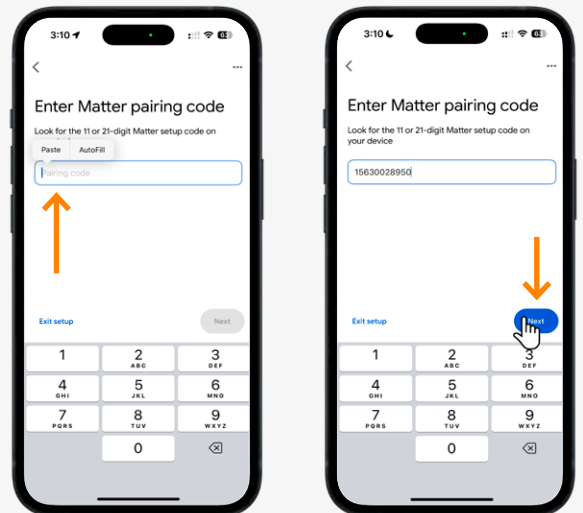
3:10

Enter Matter pairing code

Look for the 11 or 21-digit Matter setup code on

Paste AutoFill

Pairing code

Exit setup

Next

1
2 ABC
3 DEF
4 GHI
5 JKL
6 MNO
7 PQRS
8 TUV
9 WXYZ
0

3:10

Enter Matter pairing code

Look for the 11 or 21-digit Matter setup code on your device

15630028950

Exit setup

Next

1
2 ABC
3 DEF
4 GHI
5 JKL
6 MNO
7 PQRS
8 TUV
9 WXYZ
0